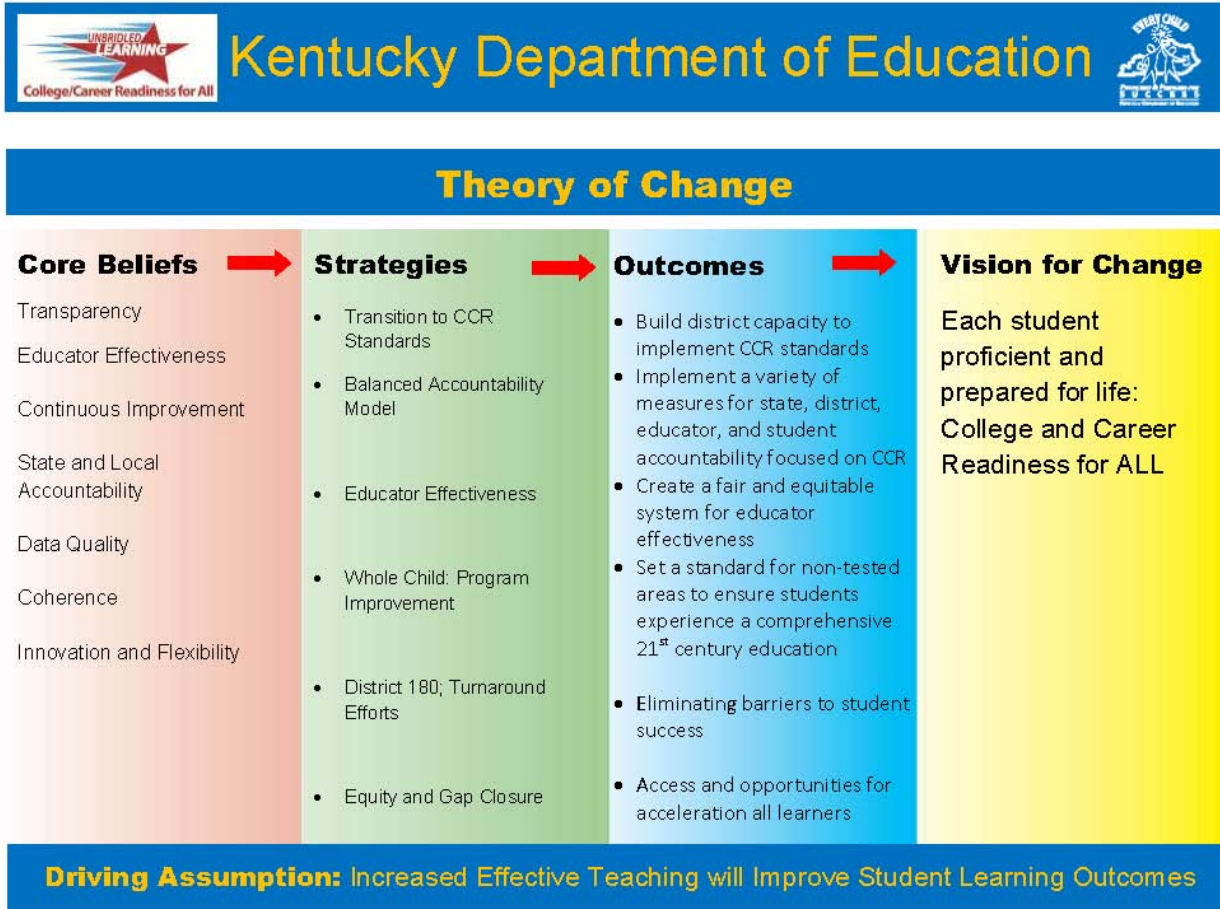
UNBRIDLED LEARNING
College/Career Readiness for All

Kentucky Department of Education

EVERY CHILD
SUCCESS

Theory of Change

Core Beliefs

Transparency

Educator Effectiveness

Continuous Improvement

State and Local Accountability

Data Quality

Coherence

Innovation and Flexibility

Strategies

- Transition to CCR Standards
- Balanced Accountability Model
- Educator Effectiveness
- Whole Child: Program Improvement
- District 180; Turnaround Efforts
- Equity and Gap Closure

Outcomes

- Build district capacity to implement CCR standards
- Implement a variety of measures for state, district, educator, and student accountability focused on CCR
- Create a fair and equitable system for educator effectiveness
- Set a standard for non-tested areas to ensure students experience a comprehensive $21^{st}$ century education
- Eliminating barriers to student success
- Access and opportunities for acceleration all learners

Vision for Change

Each student proficient and prepared for life: College and Career Readiness for ALL

Driving Assumption: Increased Effective Teaching will Improve Student Learning Outcomes